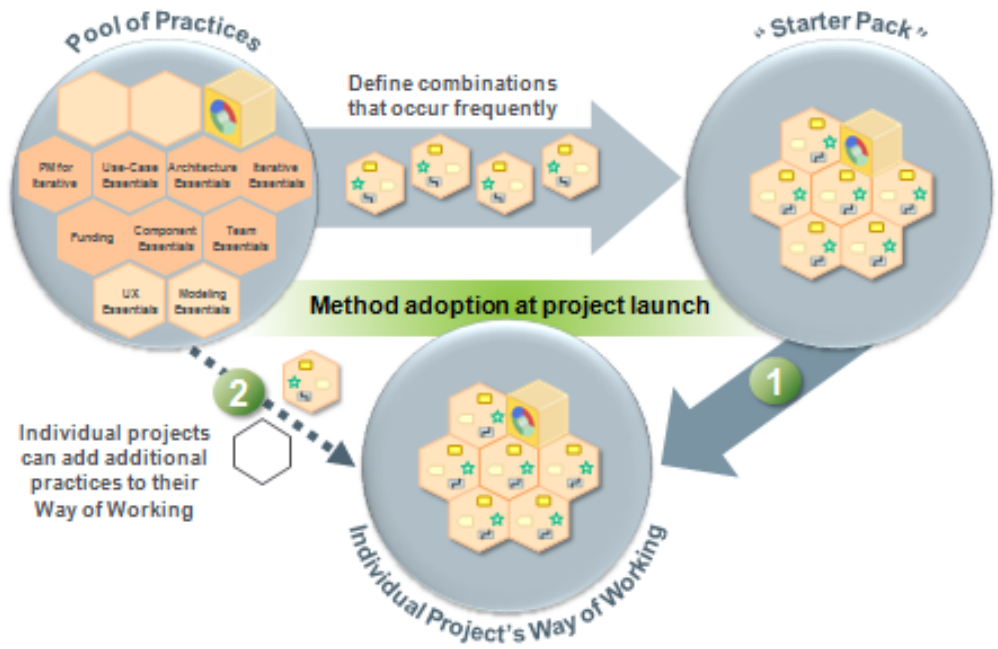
Pool of Practices

PM for Iterative

Use-Case Essentials

Architecture Essentials

Iterative Essentials

Funding

Component Essentials

Team Essentials

UX Essentials

Modeling Essentials

Define combinations that occur frequently

" Starter Pack "

Method adoption at project launch

1

2

Individual projects can add additional practices to their Way of Working

Individual Project's Way of Working